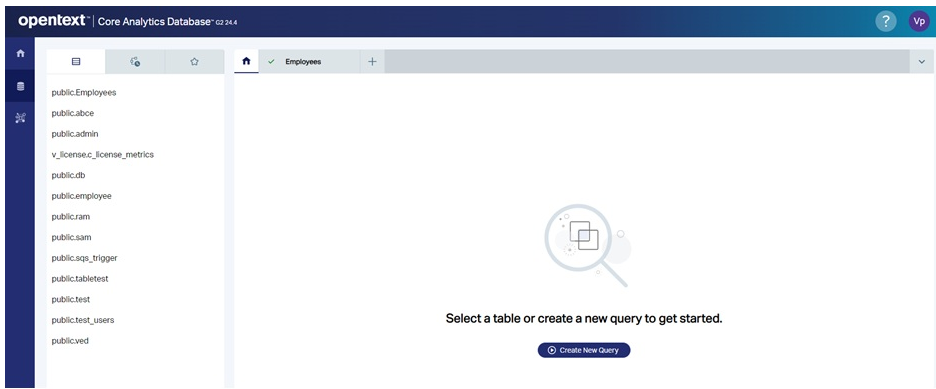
opentext™ | Core Analytics Database™ G2 24.4

?

Vp

Employees

+

public.Employees

public.abce

public.admin

v_license.c_license_metrics

public.db

public.employee

public.ram

public.sam

public.sqs_trigger

public.tabletest

public.test

public.test_users

public.ved

Select a table or create a new query to get started.

Create New Query